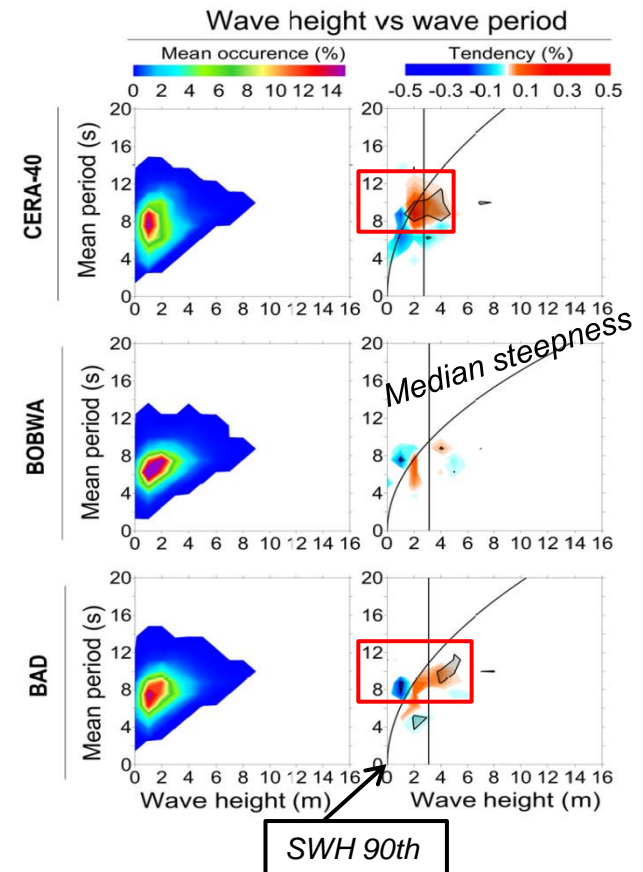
Wave height vs wave period

Mean occurence (%)
0 2 4 6 8 10 12 14

Tendency (%)
-0.5 -0.3 -0.1 0.1 0.3 0.5

CERA-40
Mean period (s)
20 16 12 8 4 0
0 2 4 6 8 10 12 14 16

20 16 12 8 4 0
0 2 4 6 8 10 12 14 16

Median steepness

BOBWA
Mean period (s)
20 16 12 8 4 0
0 2 4 6 8 10 12 14 16

20 16 12 8 4 0
0 2 4 6 8 10 12 14 16

BAD
Mean period (s)
20 16 12 8 4 0
0 2 4 6 8 10 12 14 16
Wave height (m)

20 16 12 8 4 0
0 2 4 6 8 10 12 14 16
Wave height (m)

SWH 90th